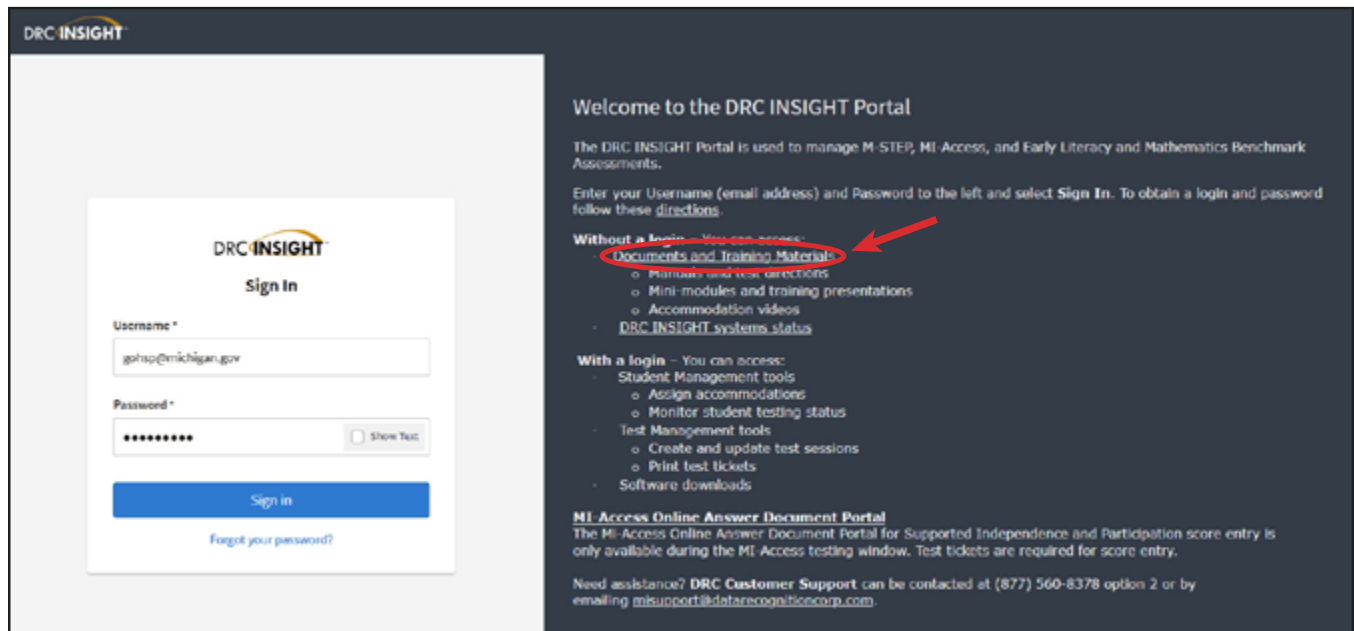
DRC INSIGHT

DRC INSIGHT

Sign In

Username *

gohsp@michigan.gov

Password *

••••••••••

Show Text

Sign in

Forgot your password?

Welcome to the DRC INSIGHT Portal

The DRC INSIGHT Portal is used to manage M-STEP, MI-Access, and Early Literacy and Mathematics Benchmark Assessments.

Enter your Username (email address) and Password to the left and select **Sign In**. To obtain a login and password follow these directions.

**Without a login** – You can access:
- Documents and Training Materials
  - Manuals and test directions
  - Mini-modules and training presentations
  - Accommodation videos
- DRC INSIGHT systems status

**With a login** – You can access:
- Student Management tools
  - Assign accommodations
  - Monitor student testing status
- Test Management tools
  - Create and update test sessions
  - Print test tickets
- Software downloads

**MI-Access Online Answer Document Portal**
The MI-Access Online Answer Document Portal for Supported Independence and Participation score entry is only available during the MI-Access testing window. Test tickets are required for score entry.

Need assistance? **DRC Customer Support** can be contacted at (877) 560-8378 option 2 or by emailing misupport@datarecognitioncorp.com.